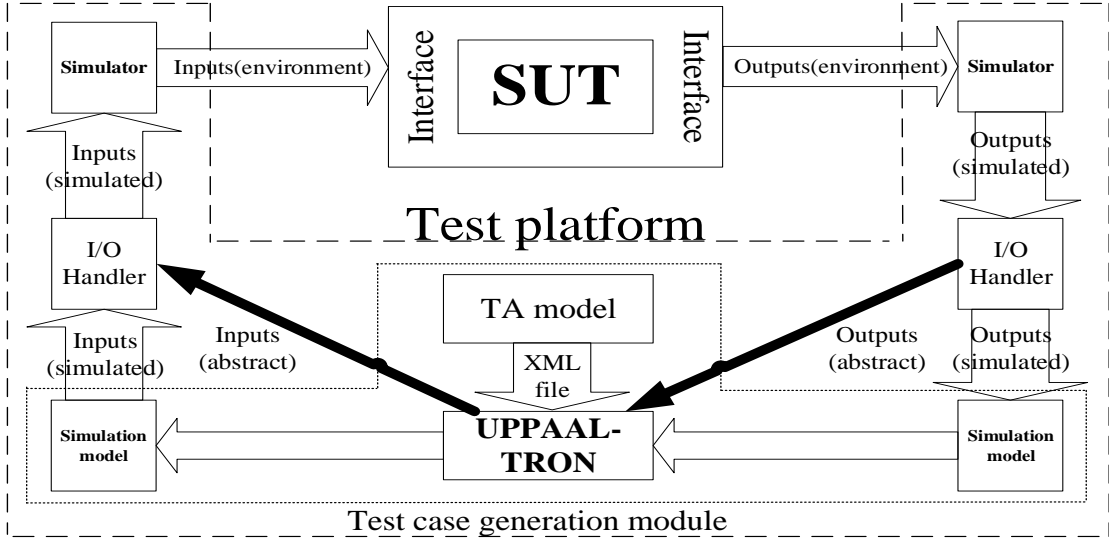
Simulator
Inputs(environment)
Interface
SUT
Interface
Outputs(environment)
Simulator
Inputs (simulated)
Outputs (simulated)
Test platform
I/O Handler
I/O Handler
TA model
Inputs (simulated)
Inputs (abstract)
XML file
Outputs (abstract)
Outputs (simulated)
Simulation model
UPPAAL-TRON
Simulation model
Test case generation module